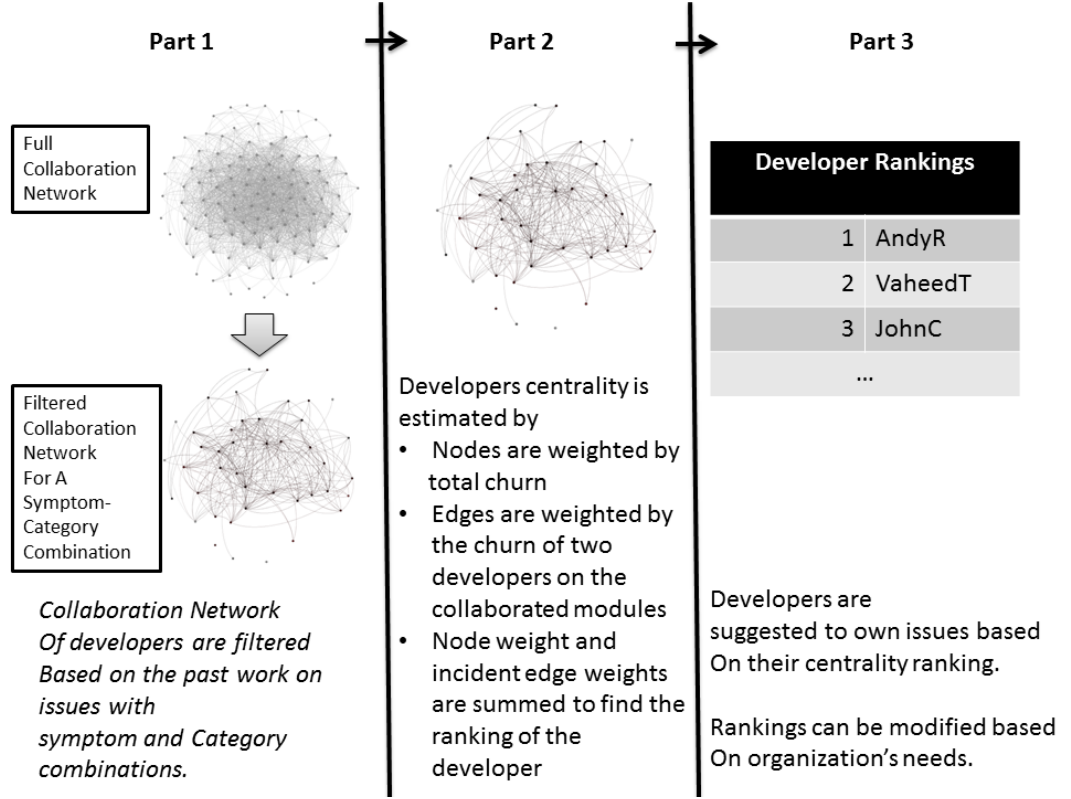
Part 1

Full Collaboration Network

Filtered Collaboration Network For A Symptom-Category Combination

*Collaboration Network Of developers are filtered Based on the past work on issues with symptom and Category combinations.*

Part 2

Developers centrality is estimated by
• Nodes are weighted by total churn
• Edges are weighted by the churn of two developers on the collaborated modules
• Node weight and incident edge weights are summed to find the ranking of the developer

Part 3

| Developer Rankings | |
|---|---|
| 1 | AndyR |
| 2 | VaheedT |
| 3 | JohnC |
| ... | |

Developers are suggested to own issues based On their centrality ranking.

Rankings can be modified based On organization's needs.